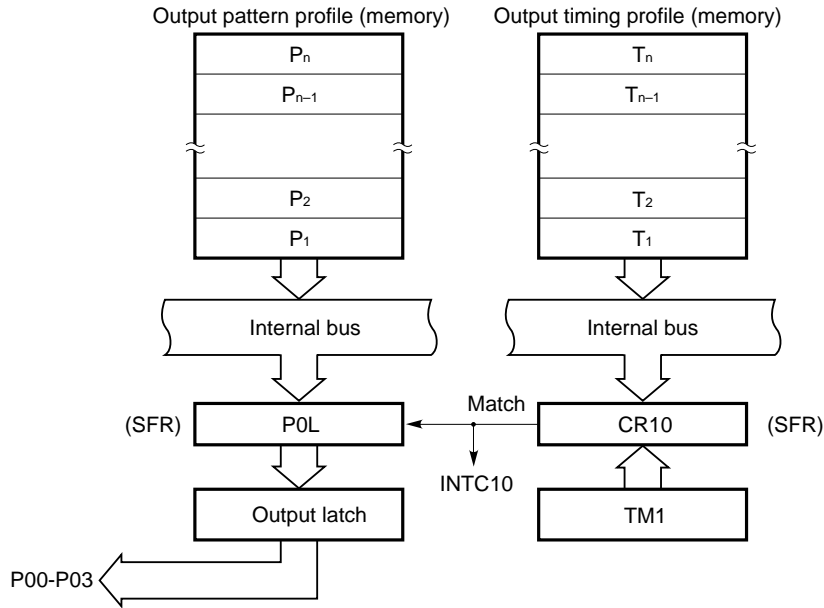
Output pattern profile (memory)

$P_n$

$P_{n-1}$

$P_2$

$P_1$

Internal bus

(SFR)

P0L

Output latch

P00-P03

Output timing profile (memory)

$T_n$

$T_{n-1}$

$T_2$

$T_1$

Internal bus

Match

CR10

(SFR)

INTC10

TM1